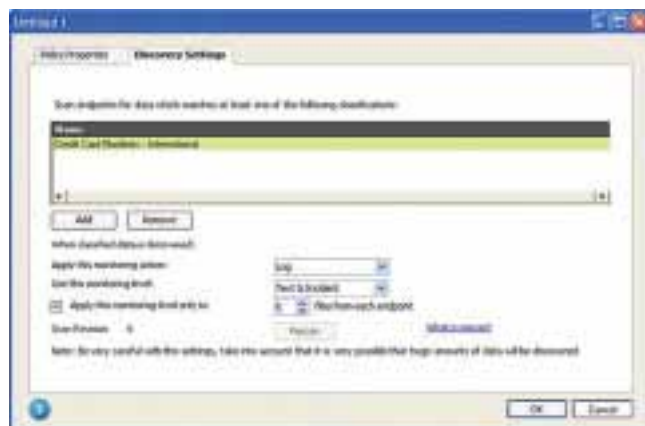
Untitled 1

Policy Properties | Discovery Settings

Scan endpoints for data which matches at least one of the following classifications:

| Name |
|---|
| Credit Card Numbers - International |

Add | Remove

When classified data is discovered:

Apply this monitoring action: Log

Use this monitoring level: Text & Incident

Apply this monitoring level only to: 5 Files from each endpoint

Scan Preview: 0 | Preview | What's a preview?

Note: Be very careful with this setting, take into account that it is very possible that huge amounts of data will be discovered.

OK | Cancel